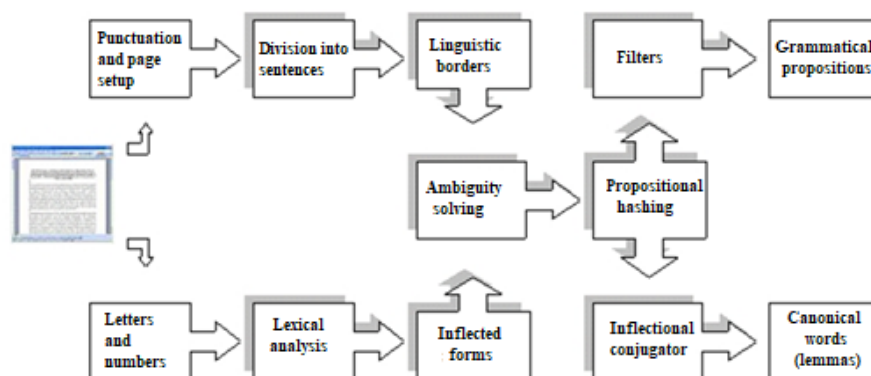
Punctuation and page setup

Division into sentences

Linguistic borders

Filters

Grammatical propositions

Ambiguity solving

Propositional hashing

Letters and numbers

Lexical analysis

Inflected forms

Inflectional conjugator

Canonical words (lemmas)